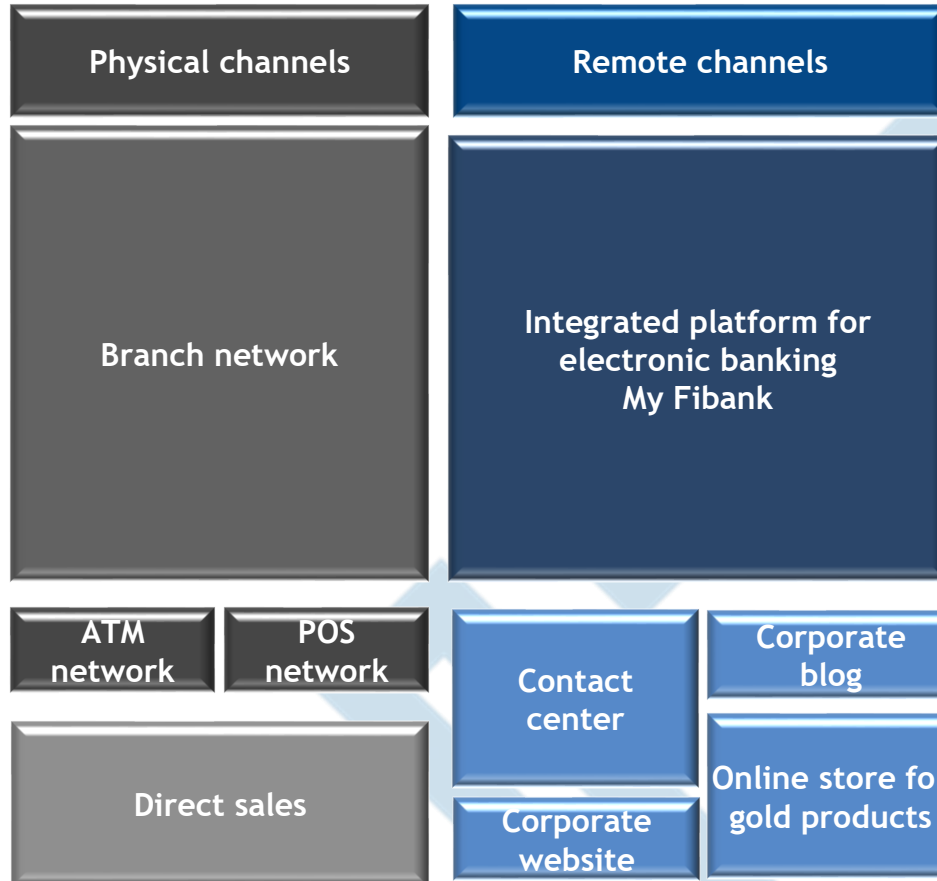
Physical channels

Remote channels

Branch network

Integrated platform for electronic banking My Fibank

ATM network

POS network

Contact center

Corporate blog

Direct sales

Online store fo gold products

Corporate website